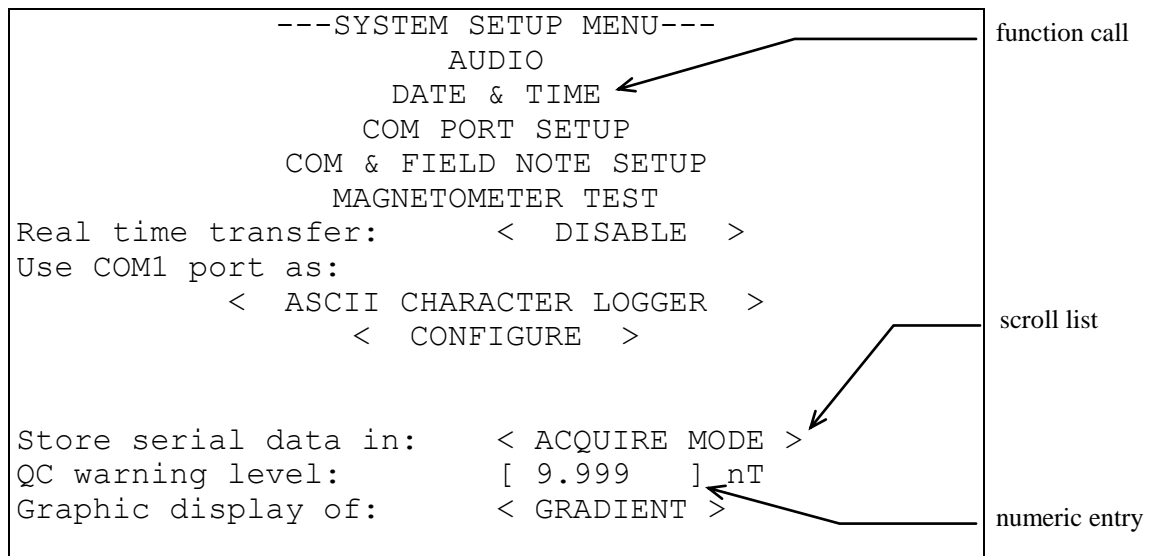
---SYSTEM SETUP MENU---
AUDIO
DATE & TIME
COM PORT SETUP
COM & FIELD NOTE SETUP
MAGNETOMETER TEST
Real time transfer: < DISABLE >
Use COM1 port as:
< ASCII CHARACTER LOGGER >
< CONFIGURE >

Store serial data in: < ACQUIRE MODE >
QC warning level: [ 9.999 ] nT
Graphic display of: < GRADIENT >

function call

scroll list

numeric entry